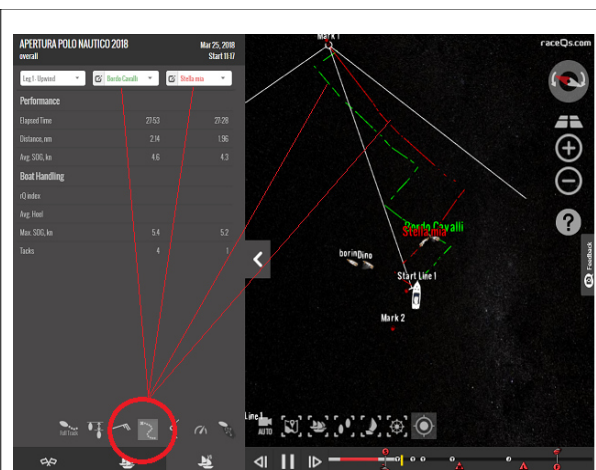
APERTURA POLO NAUTICO 2018
overall
Mar 25, 2018
Start 11:17

Leg 1 - Upwind
Bordo Cavalli
Stella mia

Performance

| | | |
|---|---|---|
| Elapsed Time | 27:53 | 27:28 |
| Distance, nm | 2.14 | 1.96 |
| Avg. SOG, kn | 4.6 | 4.3 |

Boat Handling

| | | |
|---|---|---|
| rQ index | | |
| Avg. Heel | | |
| Max. SOG, kn | 5.4 | 5.2 |
| Tacks | 4 | 1 |

Full Track

Mark 1
raceQs.com
Bordo Cavalli
Stella mia
borinDino
Start Line 1
Mark 2
Feedback
Line 1
AUTO